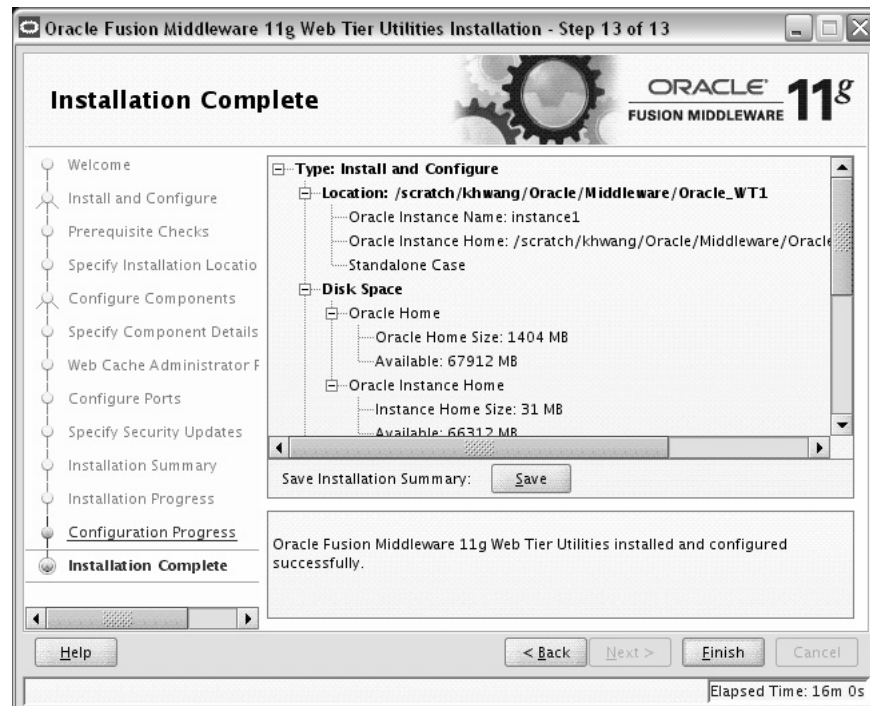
Oracle Fusion Middleware 11g Web Tier Utilities Installation - Step 13 of 13

Installation Complete

ORACLE FUSION MIDDLEWARE 11g

Welcome
Install and Configure
Prerequisite Checks
Specify Installation Locatio
Configure Components
Specify Component Details
Web Cache Administrator F
Configure Ports
Specify Security Updates
Installation Summary
Installation Progress
Configuration Progress
Installation Complete

Type: Install and Configure
Location: /scratch/khwang/Oracle/Middleware/Oracle_WT1
Oracle Instance Name: instance1
Oracle Instance Home: /scratch/khwang/Oracle/Middleware/Oracle
Standalone Case
Disk Space
Oracle Home
Oracle Home Size: 1404 MB
Available: 67912 MB
Oracle Instance Home
Instance Home Size: 31 MB
Available: 66312 MB

Save Installation Summary: Save

Oracle Fusion Middleware 11g Web Tier Utilities installed and configured successfully.

Help
< Back
Next >
Finish
Cancel

Elapsed Time: 16m 0s